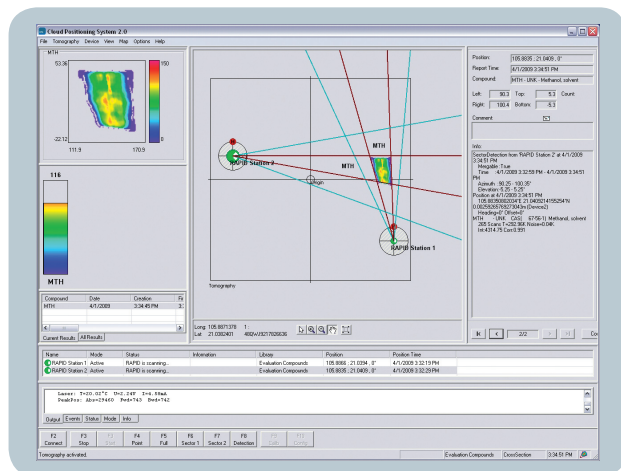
Cloud Positioning System 2.0

File Tomography Device View Map Options Help

MTH

53.36

150

0

-22.12

111.9

170.9

116

MTH

| Compound | Date | Creation | Fi |
|---|---|---|---|
| MTH | 4/1/2009 | 3:34:45 PM | |

Current Results | All Results

RAPID Station 2

MTH

MTH

Origin

RAPID Station 1

Tomography

Long: 105.8671378 1 :
Lat: 21.0362401 482W/292176636

Position: 105.8835 , 21.0409 , 0°
Report Time: 4/1/2009 3:34:51 PM
Compound: MTH - UNK - Methanol, solvent

Left: 90.3 Top: 5.3 Count:
Right: 100.4 Bottom: -5.3

Comment

Info:
Scene Detection from 'RAPID Station 2' at 4/1/2009 3:34:51 PM
Megable: True
Time 4/1/2009 3:32:58 PM - 4/1/2009 3:34:51 PM
Azimuth: 86.25 - 100.35°
Elevation: -5.25 - 5.25°
Position at 4/1/2009 3:34:51 PM
105.8835080234°E 21.040921455294°N
0.0025536576277043m (Device2)
Heading=0° Offset=0°
MTH UNK CAS 67-56-1 Methanol, solvent
285 Scans T=292.36K Noise=0.04K
Int:4314.75 Corr:0.951

2/2

| Name | Mode | Status | Information | Library | Position | Position Time |
|---|---|---|---|---|---|---|
| RAPID Station 1 | Active | RAPID is scanning... | | Evaluation Compounds | 105.8866 , 21.0394 , 0° | 4/1/2009 3:32:19 PM |
| RAPID Station 2 | Active | RAPID is scanning... | | Evaluation Compounds | 105.8835 , 21.0409 , 0° | 4/1/2009 3:32:29 PM |

Laser: T=20.02°C U=2.24V I=6.58mA
PeakPos: Abs=29460 Fwd=745 Bwd=742

Output | Events | Status | Mode | Info

F2 Connect | F3 Stop | F3 Scan | F4 Point | F5 Full | F6 Sector 1 | F7 Sector 2 | F8 Detection | F9 Calib | F10 Config

Tomography activated.

Evaluation Compounds | CrossSection | 3:34:51 PM